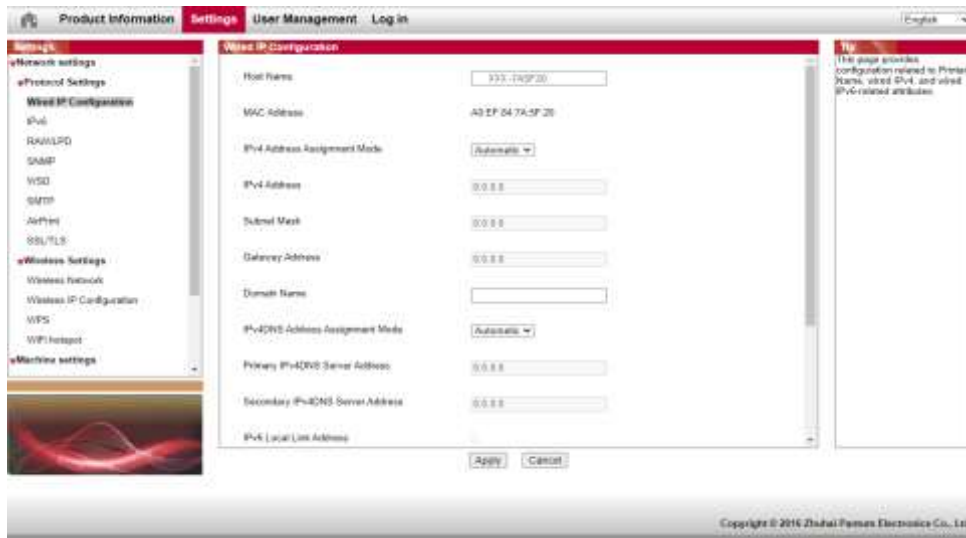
Product Information Settings User Management Log in

English

Settings

Network settings

Protocol Settings

Wired IP Configuration

IPv6

RAW/LPD

SNMP

WSD

SMTP

AirPrint

SSL/TLS

Wireless Settings

Wireless Network

Wireless IP Configuration

WPS

WiFi hotspot

Machine settings

Wired IP Configuration

Host Name: XXX-7A5F20

MAC Address: A0:EF:84:7A:5F:20

IPv4 Address Assignment Mode: Automatic

IPv4 Address: 0.0.0.0

Subnet Mask: 0.0.0.0

Gateway Address: 0.0.0.0

Domain Name:

IPv4DNS Address Assignment Mode: Automatic

Primary IPv4DNS Server Address: 0.0.0.0

Secondary IPv4DNS Server Address: 0.0.0.0

IPv6 Local Link Address

Apply Cancel

Tip

This page provides configuration related to Printer Name, wired IPv4, and wired IPv6-related attributes.

Copyright © 2016 Zhuhai Pantum Electronics Co., Lt